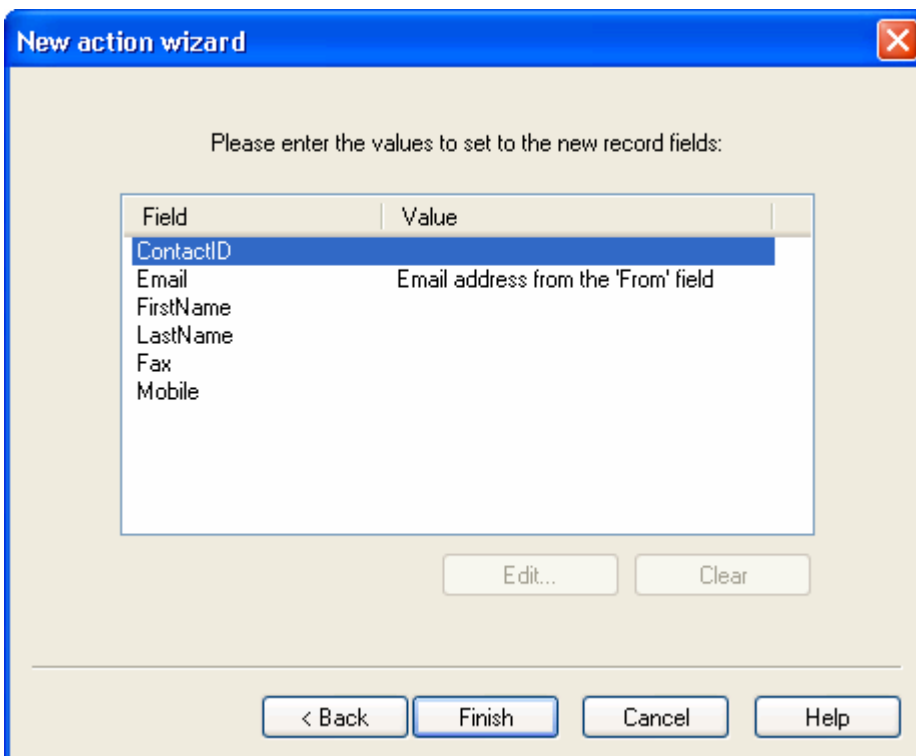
New action wizard

Please enter the values to set to the new record fields:

| Field | Value |
|---|---|
| ContactID | |
| Email | Email address from the 'From' field |
| FirstName | |
| LastName | |
| Fax | |
| Mobile | |

Edit... Clear

< Back Finish Cancel Help